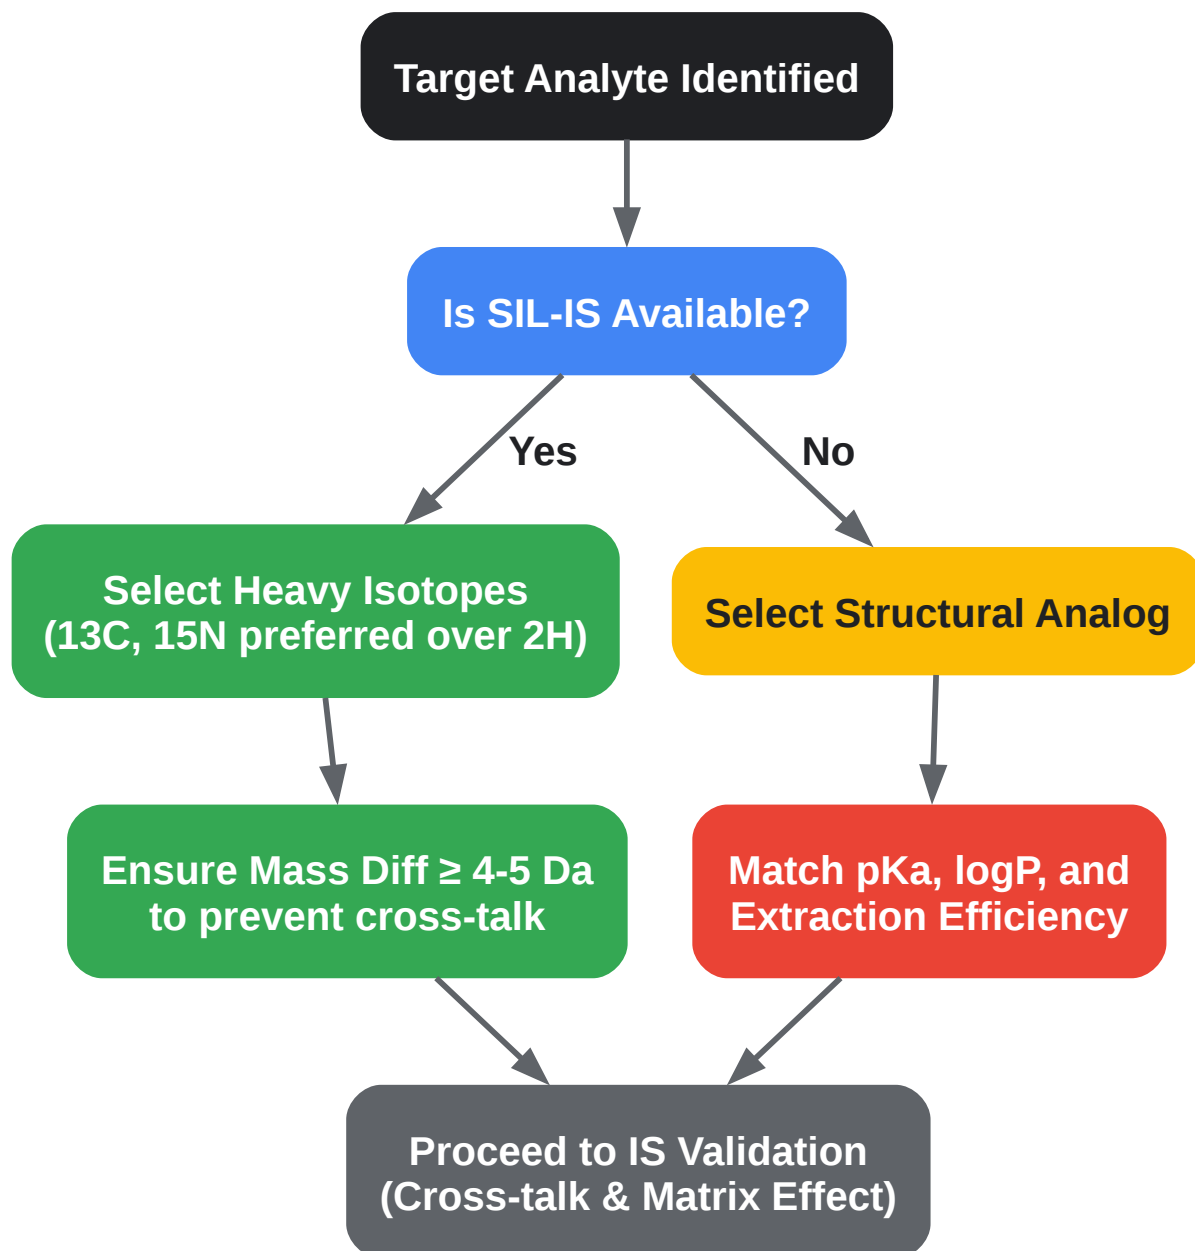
Target Analyte Identified

Is SIL-IS Available?

Yes

No

Select Heavy Isotopes
(13C, 15N preferred over 2H)

Select Structural Analog

Ensure Mass Diff ≥ 4-5 Da
to prevent cross-talk

Match pKa, logP, and
Extraction Efficiency

Proceed to IS Validation
(Cross-talk & Matrix Effect)